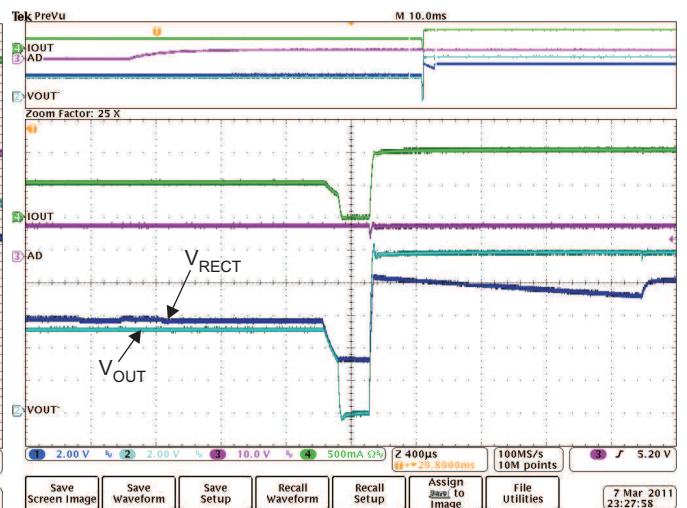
Tek PreVu

M 10.0ms

4 IOUT
3 AD
2 VOUT

Zoom Factor: 25 X

4 IOUT
3 AD

$V_{RECT}$

$V_{OUT}$

2 VOUT

1 2.00 V 2 2.00 V 3 10.0 V 4 500mA Ω

Z 400µs
29.8000ms

100MS/s
10M points

3 ʃ 5.20 V

Save Screen Image

Save Waveform

Save Setup

Recall Waveform

Recall Setup

Assign Save to Image

File Utilities

7 Mar 2011
23:27:58